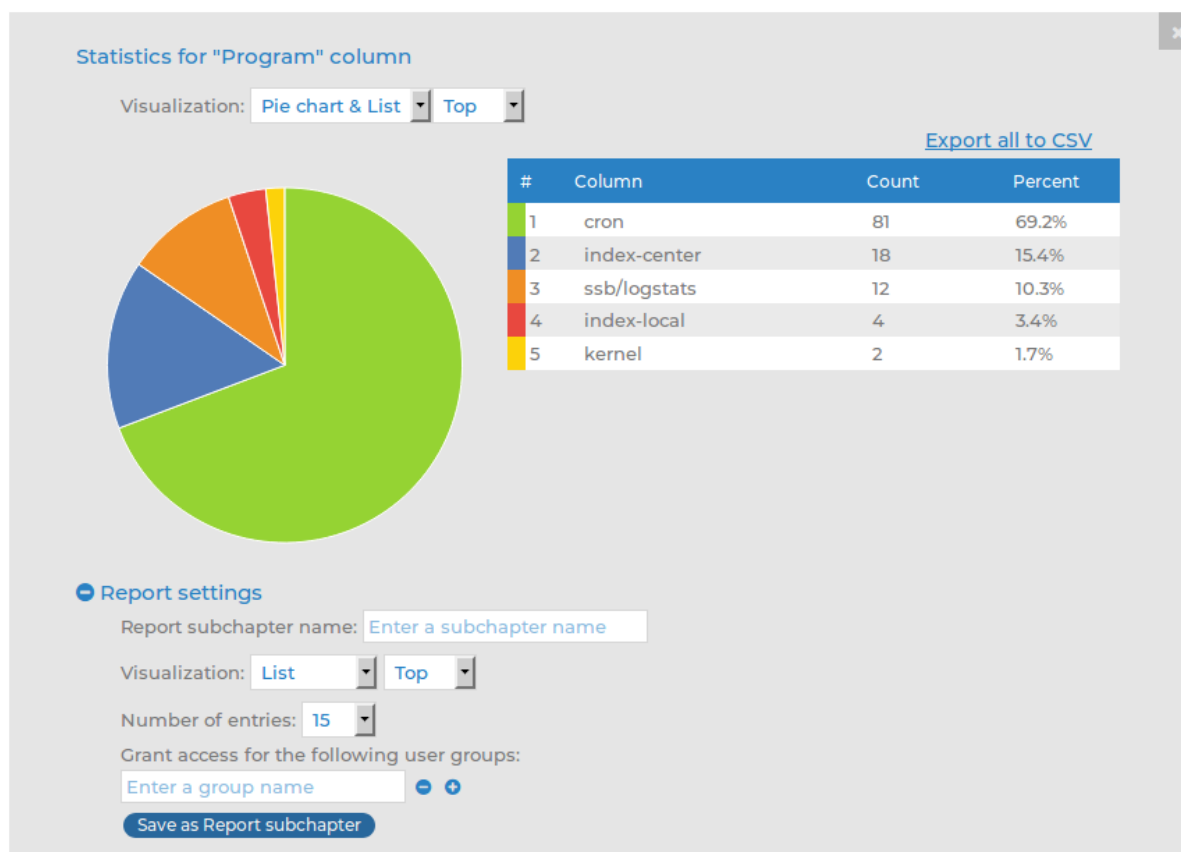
Statistics for "Program" column

Visualization: Pie chart & List Top

Export all to CSV

| # | Column | Count | Percent |
|---|---|---|---|
| 1 | cron | 81 | 69.2% |
| 2 | index-center | 18 | 15.4% |
| 3 | ssb/logstats | 12 | 10.3% |
| 4 | index-local | 4 | 3.4% |
| 5 | kernel | 2 | 1.7% |

Report settings

Report subchapter name: Enter a subchapter name

Visualization: List Top

Number of entries: 15

Grant access for the following user groups:

Enter a group name

Save as Report subchapter